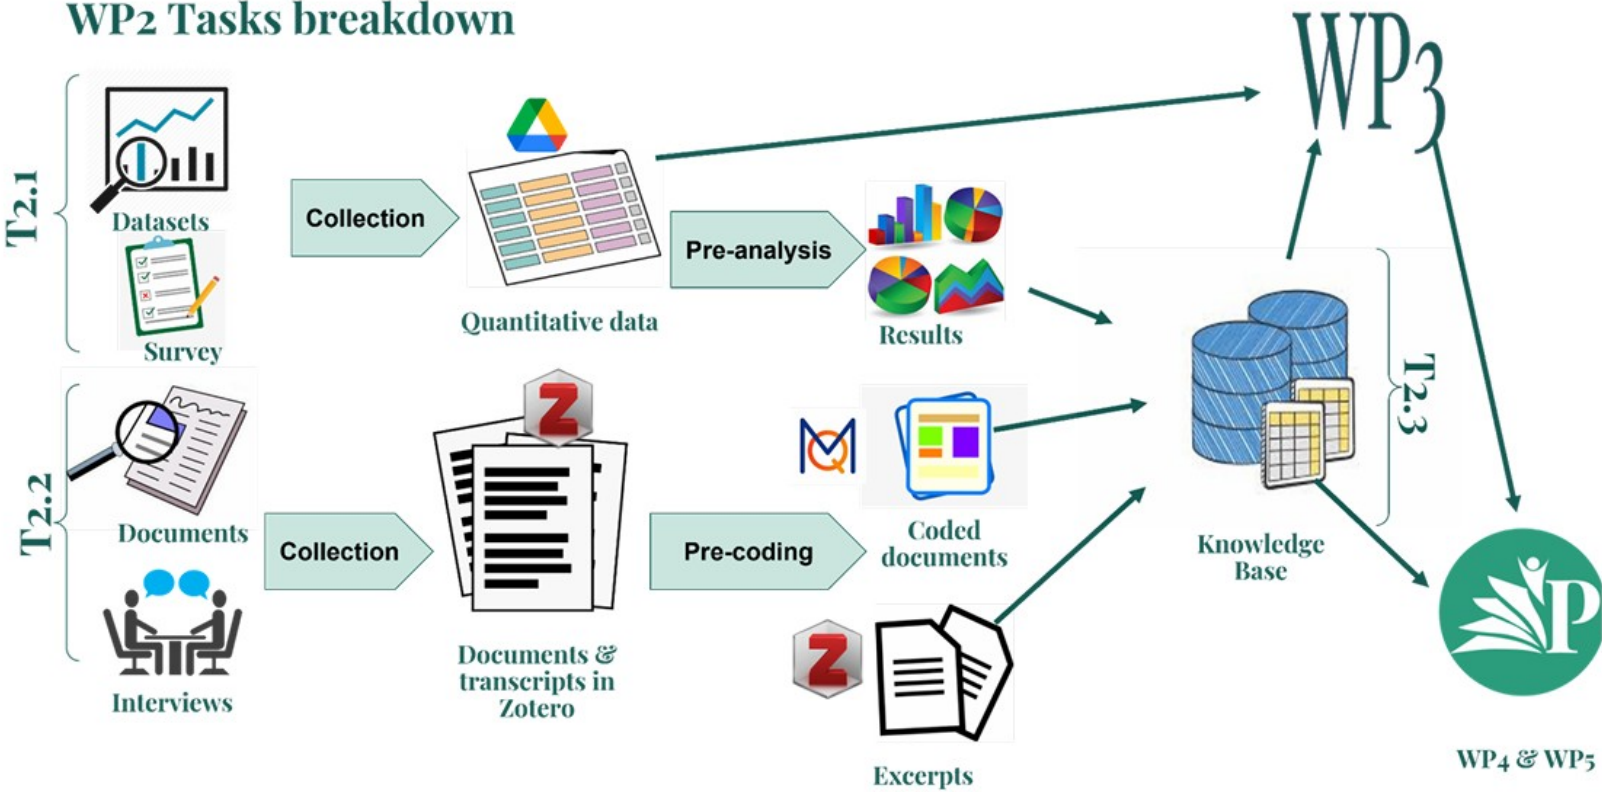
WP2 Tasks breakdown

WP3

T2.1

Datasets

Survey

Collection

Quantitative data

Pre-analysis

Results

T2.2

Documents

Interviews

Collection

Documents & transcripts in Zotero

Pre-coding

Coded documents

Excerpts

Knowledge Base

T2.3

P

WP4 & WP5